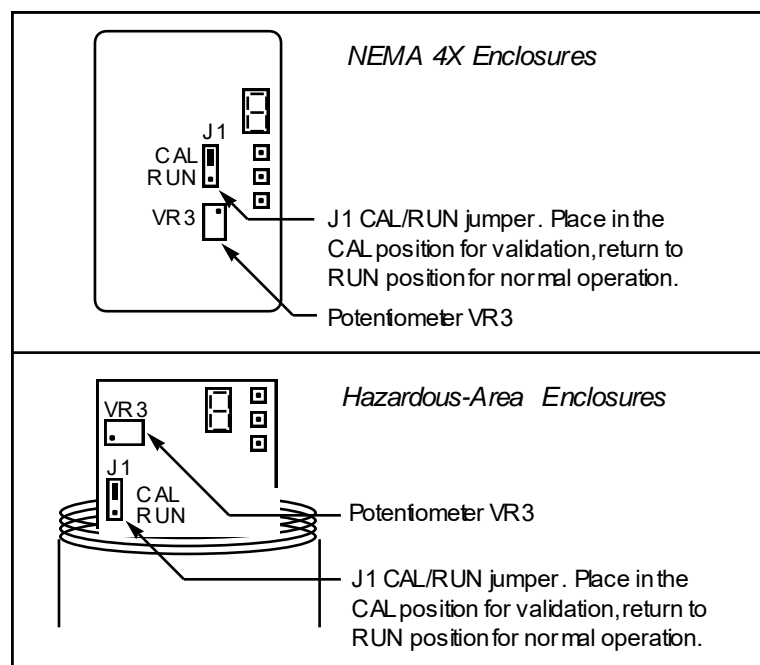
NEMA 4X Enclosures

J1

CAL

RUN

VR3

J1 CAL/RUN jumper. Place in the CAL position for validation, return to RUN position for normal operation.

Potentiometer VR3

Hazardous-Area Enclosures

VR3

J1

CAL

RUN

Potentiometer VR3

J1 CAL/RUN jumper. Place in the CAL position for validation, return to RUN position for normal operation.